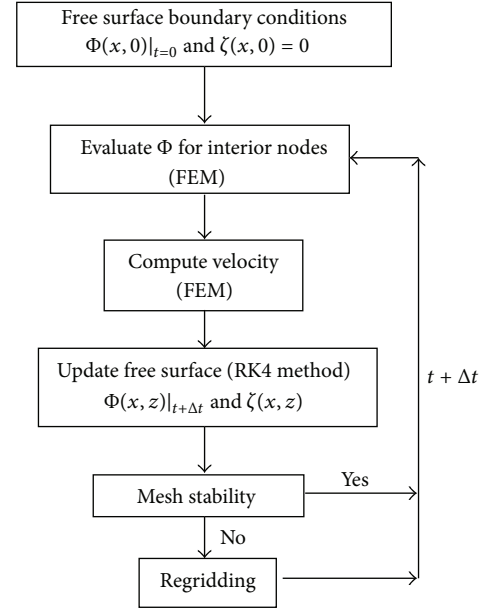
Free surface boundary conditions $\Phi(x,0)|_{t=0}$ and $\zeta(x,0) = 0$

Evaluate $\Phi$ for interior nodes (FEM)

Compute velocity (FEM)

Update free surface (RK4 method) $\Phi(x,z)|_{t+\Delta t}$ and $\zeta(x,z)$

Mesh stability

Yes

No

Regridding

$t + \Delta t$